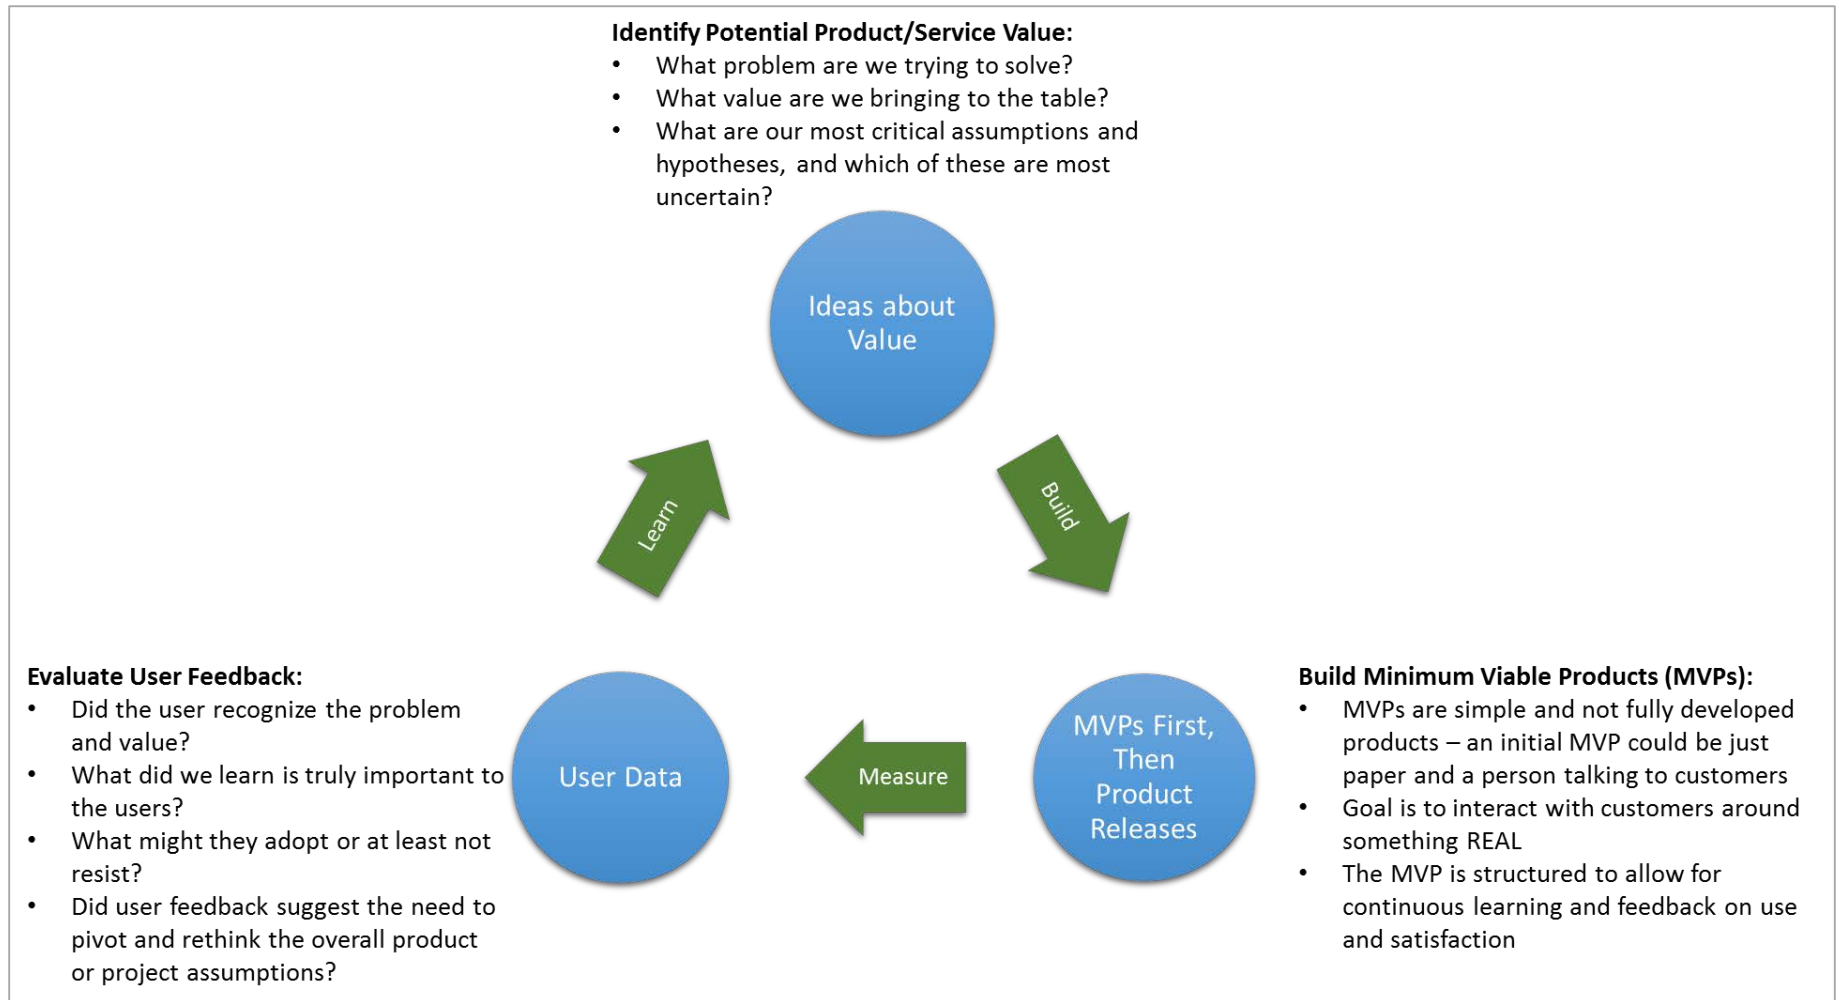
**Identify Potential Product/Service Value:**
- What problem are we trying to solve?
- What value are we bringing to the table?
- What are our most critical assumptions and hypotheses, and which of these are most uncertain?

Ideas about Value

Learn

Build

**Evaluate User Feedback:**
- Did the user recognize the problem and value?
- What did we learn is truly important to the users?
- What might they adopt or at least not resist?
- Did user feedback suggest the need to pivot and rethink the overall product or project assumptions?

User Data

Measure

MVPs First, Then Product Releases

**Build Minimum Viable Products (MVPs):**
- MVPs are simple and not fully developed products – an initial MVP could be just paper and a person talking to customers
- Goal is to interact with customers around something REAL
- The MVP is structured to allow for continuous learning and feedback on use and satisfaction